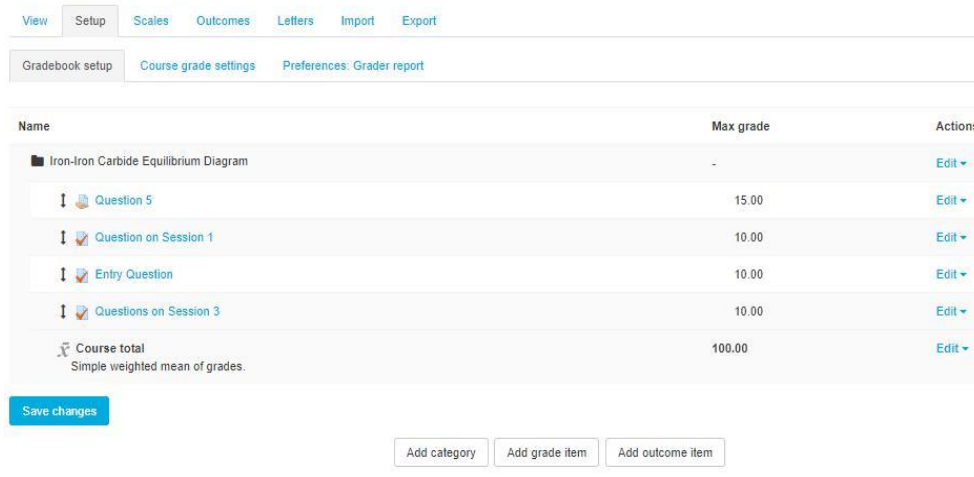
View Setup Scales Outcomes Letters Import Export

Gradebook setup Course grade settings Preferences: Grader report

| Name | Max grade | Actions |
|---|---|---|
| Iron-Iron Carbide Equilibrium Diagram | - | Edit ▾ |
| Question 5 | 15.00 | Edit ▾ |
| Question on Session 1 | 10.00 | Edit ▾ |
| Entry Question | 10.00 | Edit ▾ |
| Questions on Session 3 | 10.00 | Edit ▾ |
| $\bar{x}$ Course total Simple weighted mean of grades. | 100.00 | Edit ▾ |

Save changes

Add category Add grade item Add outcome item